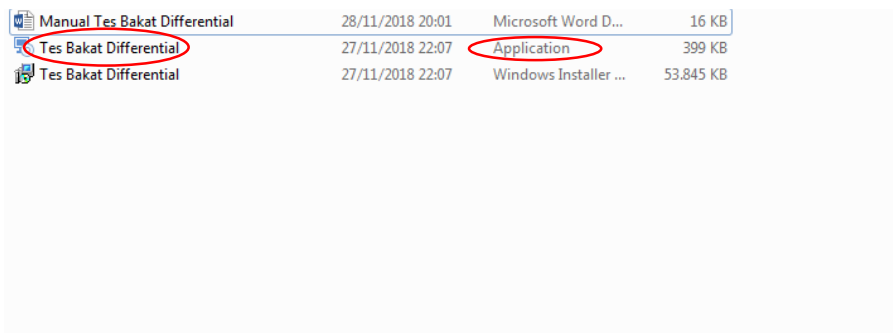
| | | | |
|---|---|---|---|
| Manual Tes Bakat Differential | 28/11/2018 20:01 | Microsoft Word D... | 16 KB |
| Tes Bakat Differential | 27/11/2018 22:07 | Application | 399 KB |
| Tes Bakat Differential | 27/11/2018 22:07 | Windows Installer ... | 53.845 KB |